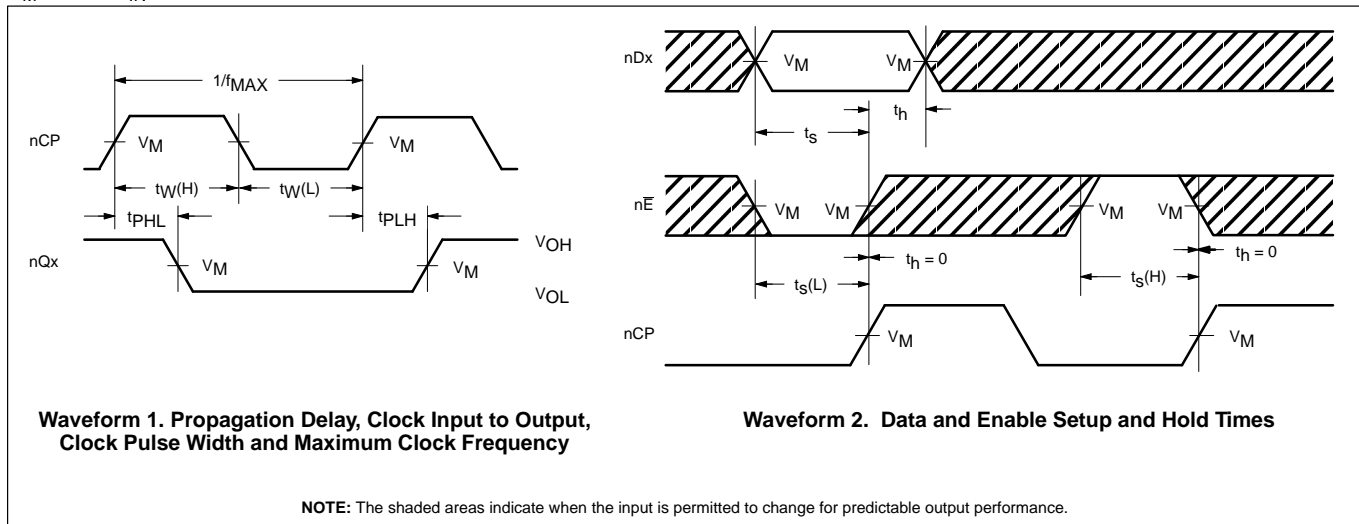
$1/f_{MAX}$

nCP

$V_M$

$V_M$

$t_W(H)$

$t_W(L)$

$t_{PHL}$

$t_{PLH}$

nQx

$V_M$

$V_M$

$V_{OH}$

$V_{OL}$

nDx

$V_M$

$V_M$

$t_h$

$t_s$

$n\overline{E}$

$V_M$

$V_M$

$V_M$

$V_M$

$t_h = 0$

$t_h = 0$

$t_s(L)$

$t_s(H)$

nCP

$V_M$

$V_M$

**Waveform 1. Propagation Delay, Clock Input to Output, Clock Pulse Width and Maximum Clock Frequency**

**Waveform 2. Data and Enable Setup and Hold Times**

**NOTE:** The shaded areas indicate when the input is permitted to change for predictable output performance.